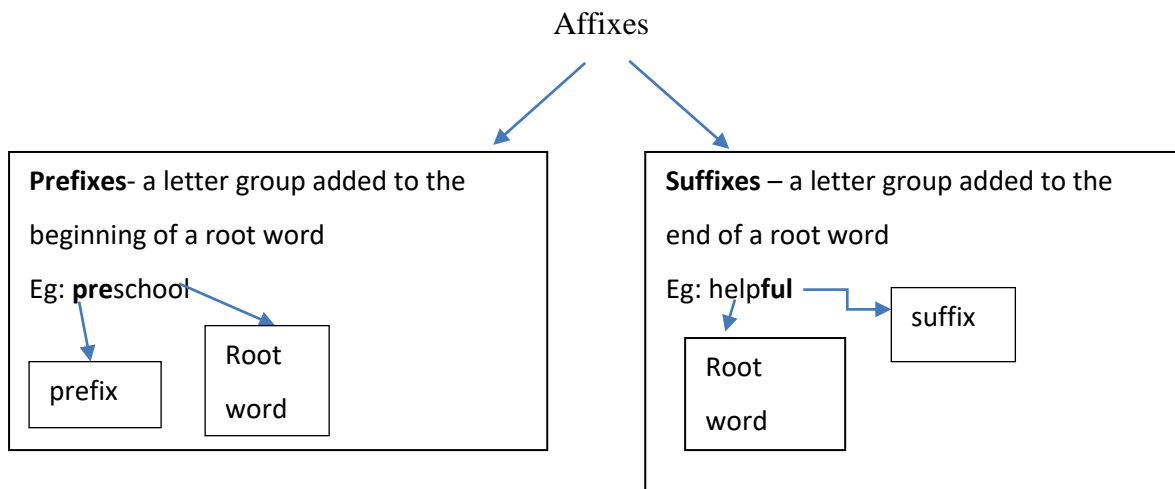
Affixes

**Prefixes**- a letter group added to the beginning of a root word

Eg: **pre**school

prefix

Root word

**Suffixes** – a letter group added to the end of a root word

Eg: help**ful**

suffix

Root word